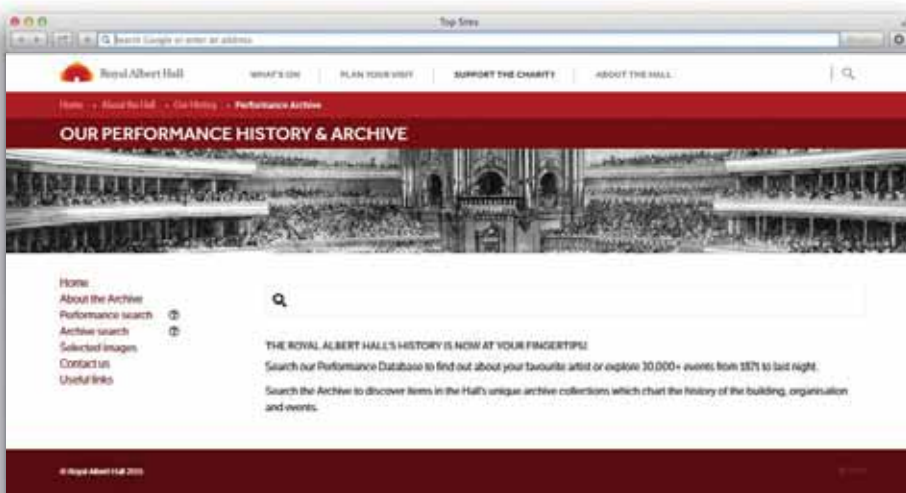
Top Sites

Search Google or enter an address

Royal Albert Hall

WHAT'S ON | PLAN YOUR VISIT | SUPPORT THE CHARITY | ABOUT THE HALL

Home › About the Hall › Our History › Performance Archive

OUR PERFORMANCE HISTORY & ARCHIVE

Home
About the Archive
Performance search ?
Archive search ?
Selected images
Contact us
Useful links

THE ROYAL ALBERT HALL'S HISTORY IS NOW AT YOUR FINGERTIPS!

Search our Performance Database to find out about your favourite artist or explore 30,000+ events from 1871 to last night.

Search the Archive to discover items in the Hall's unique archive collections which chart the history of the building, organisation and events.

© Royal Albert Hall 2015

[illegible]